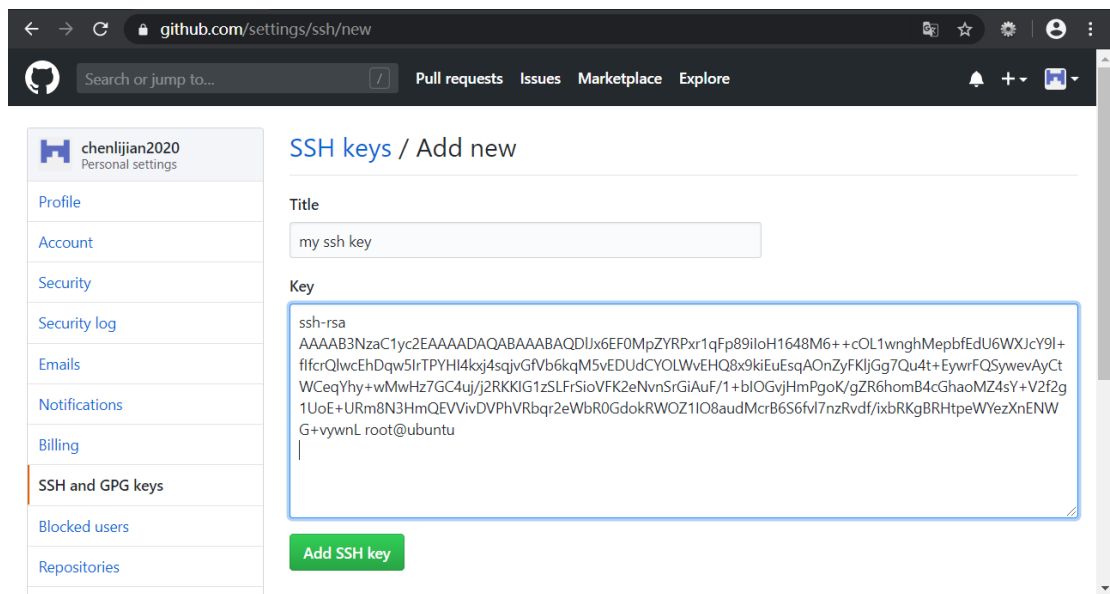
github.com/settings/ssh/new

Search or jump to...
/
Pull requests
Issues
Marketplace
Explore
+▾

chenlijian2020
Personal settings

Profile
Account
Security
Security log
Emails
Notifications
Billing
SSH and GPG keys
Blocked users
Repositories

SSH keys / Add new

Title

my ssh key

Key

ssh-rsa
AAAAB3NzaC1yc2EAAAADAQABAAABAQDlJx6EF0MpZYRPxr1qFp89iIoH1648M6++cOL1wnghMepbfEdU6WXJcY9l+fIfcrQlwcEhDqw5IrTPYHI4kxj4sqjvGfVb6kqM5vEDUdCYOLWvEHQ8x9kiEuEsqAOnZyFKljGg7Qu4t+EywrFQSywevAyCtWCeqYhy+wMwHz7GC4uj/j2RKKIG1zSLFrSioVFK2eNvnSrGiAuF/1+bIOGvjHmPgoK/gZR6homB4cGhaoMZ4sY+V2f2g1UoE+URm8N3HmQEVVivDVPhVRbqr2eWbR0GdokRWOZ1IO8audMcrB6S6fvl7nzRvdf/ixbRKgBRHtpeWYezXnENWG+vywnL root@ubuntu

Add SSH key